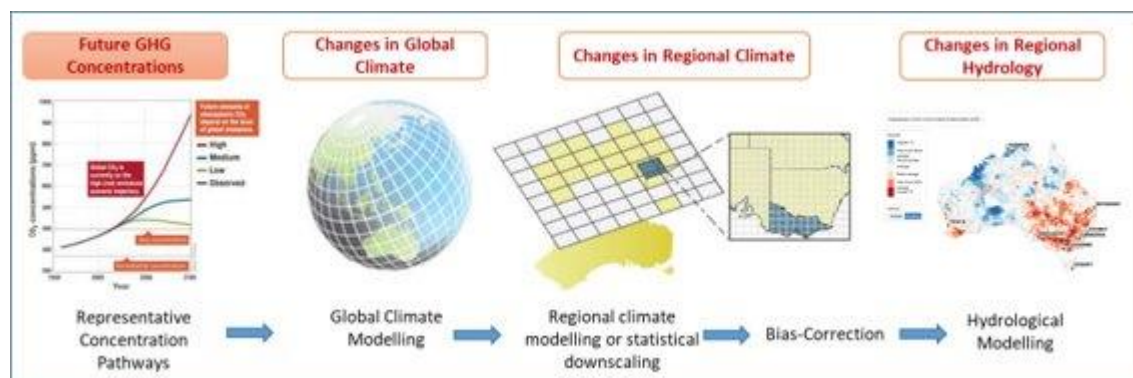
Future GHG Concentrations

Changes in Global Climate

Changes in Regional Climate

Changes in Regional Hydrology

High
Medium
Low
Observed

Year

Representative Concentration Pathways

Global Climate Modelling

Regional climate modelling or statistical downscaling

Bias-Correction

Hydrological Modelling